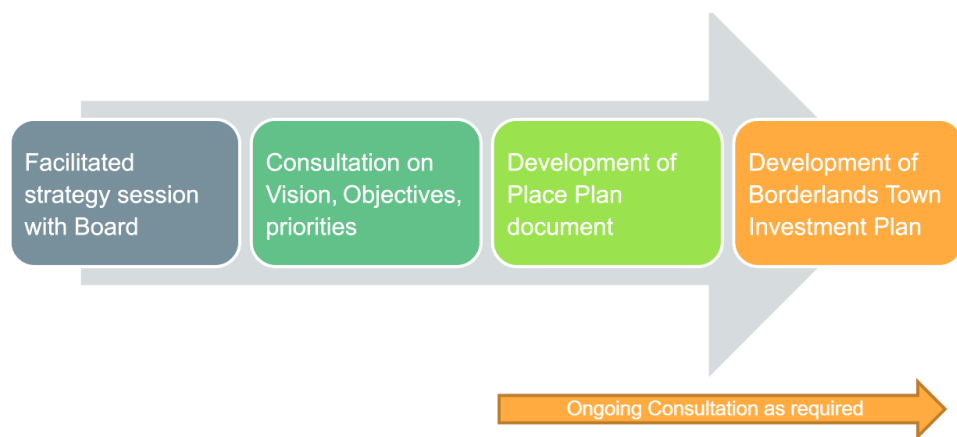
Facilitated strategy session with Board

Consultation on Vision, Objectives, priorities

Development of Place Plan document

Development of Borderlands Town Investment Plan

Ongoing Consultation as required